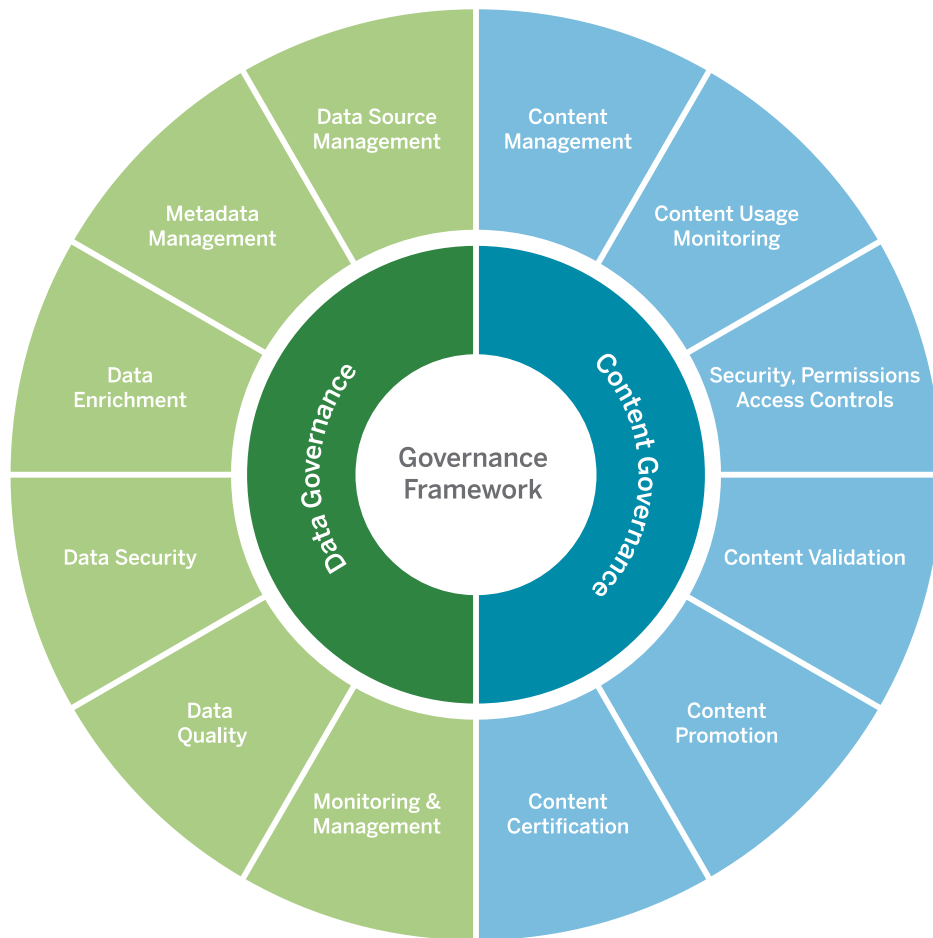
Governance Framework

Data Governance

Content Governance

Data Source Management

Metadata Management

Data Enrichment

Data Security

Data Quality

Monitoring & Management

Content Management

Content Usage Monitoring

Security, Permissions Access Controls

Content Validation

Content Promotion

Content Certification